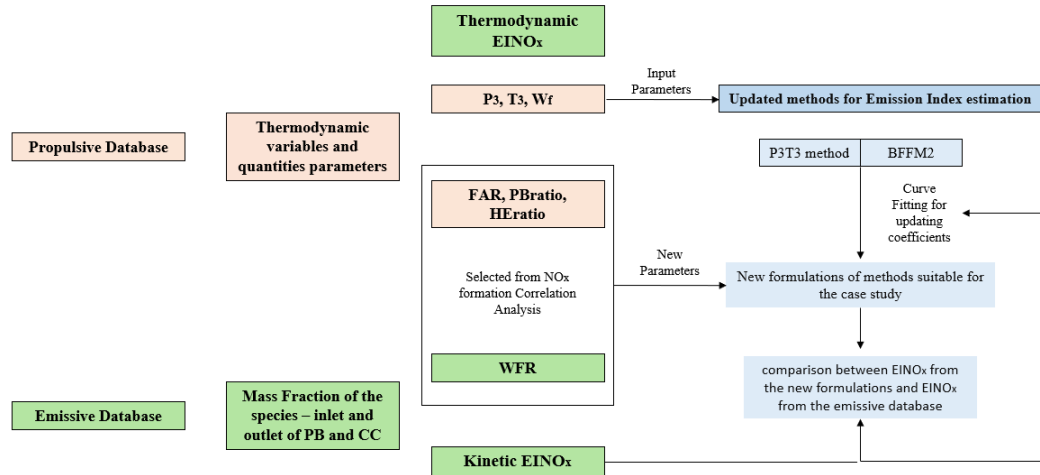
Thermodynamic EINOx

Input Parameters

P3, T3, Wf

Updated methods for Emission Index estimation

Propulsive Database

Thermodynamic variables and quantities parameters

P3T3 method

BFFM2

Curve Fitting for updating coefficients

FAR, PBratio, HEratio

Selected from NOx formation Correlation Analysis

New Parameters

New formulations of methods suitable for the case study

WFR

comparison between EINOx from the new formulations and EINOx from the emissive database

Emissive Database

Mass Fraction of the species – inlet and outlet of PB and CC

Kinetic EINOx